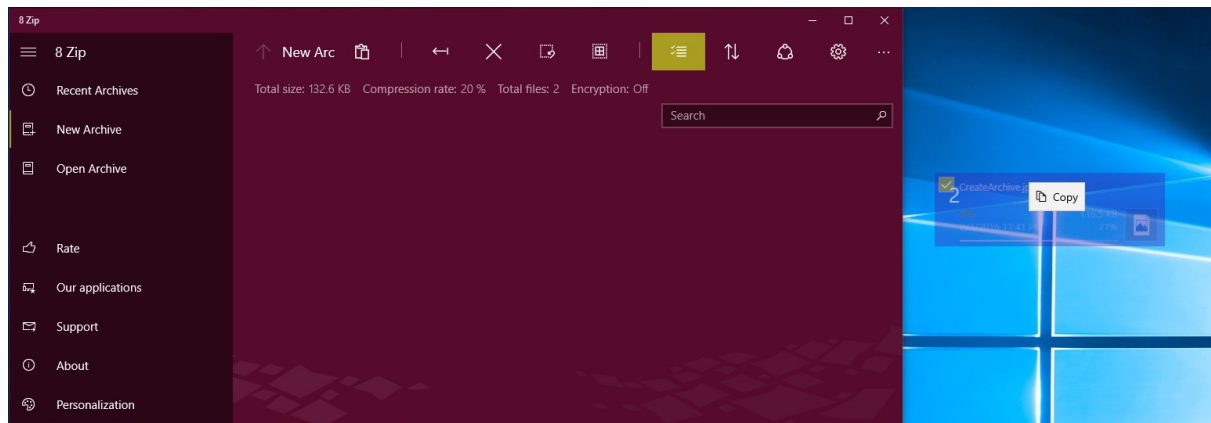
8 Zip

8 Zip

Recent Archives

New Archive

Open Archive

Rate

Our applications

Support

About

Personalization

New Arc

Total size: 132.6 KB Compression rate: 20 % Total files: 2 Encryption: Off

Search

2 CreateArchive.p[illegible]

Copy

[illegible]